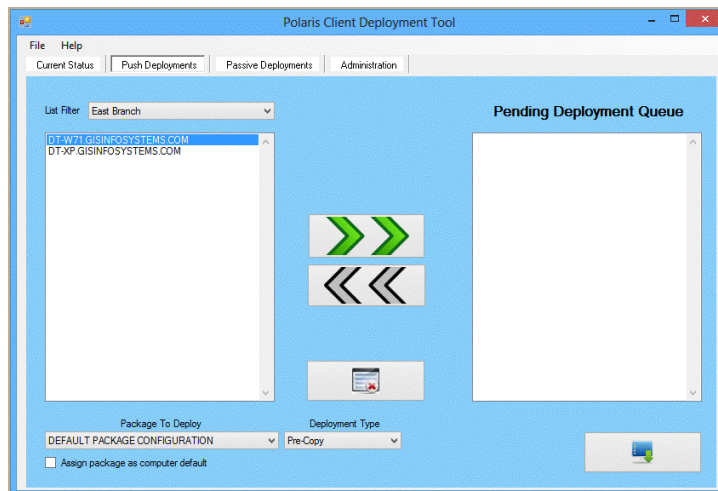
Polaris Client Deployment Tool

File Help

Current Status | Push Deployments | Passive Deployments | Administration

List Filter East Branch

DT-W71.GISINFOSYSTEMS.COM
DT-XP.GISINFOSYSTEMS.COM

Pending Deployment Queue

Package To Deploy
DEFAULT PACKAGE CONFIGURATION

Deployment Type
Pre-Copy

Assign package as computer default